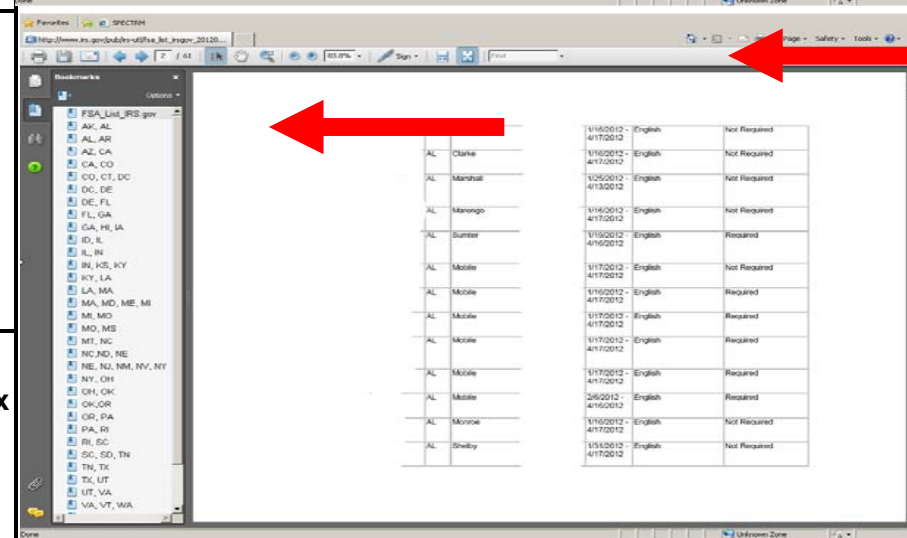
Done

Unknown Zone

Favorites
SPECTRUM
http://www.irs.gov/pub/irs-utl/fsa_list_irsgov_20120...

Page • Safety • Tools •

2 / 61
83.8%
Sign
Find

Bookmarks
Options

FSA_List_IRS.gov
AK, AL
AL, AR
AZ, CA
CA, CO
CO, CT, DC
DC, DE
DE, FL
FL, GA
GA, HI, IA
ID, IL
IL, IN
IN, KS, KY
KY, LA
LA, MA
MA, MD, ME, MI
MI, MO
MO, MS
MT, NC
NC,ND, NE
NE, NJ, NM, NV, NY
NY, OH
OH, OK
OK,OR
OR, PA
PA, RI
RI, SC
SC, SD, TN
TN, TX
TX, UT
UT, VA
VA, VT, WA

| | | 1/16/2012 - 4/17/2012 | English | Not Required |
|---|---|---|---|---|
| AL | Clarke | 1/16/2012 - 4/17/2012 | English | Not Required |
| AL | Marshall | 1/25/2012 - 4/13/2012 | English | Not Required |
| AL | Marengo | 1/16/2012 - 4/17/2012 | English | Not Required |
| AL | Sumter | 1/10/2012 - 4/16/2012 | English | Required |
| AL | Mobile | 1/17/2012 - 4/17/2012 | English | Not Required |
| AL | Mobile | 1/10/2012 - 4/17/2012 | English | Required |
| AL | Mobile | 1/17/2012 - 4/17/2012 | English | Required |
| AL | Mobile | 1/17/2012 - 4/17/2012 | English | Required |
| AL | Mobile | 1/17/2012 - 4/17/2012 | English | Required |
| AL | Mobile | 2/6/2012 - 4/16/2012 | English | Required |
| AL | Monroe | 1/16/2012 - 4/17/2012 | English | Not Required |
| AL | Shelby | 1/31/2012 - 4/17/2012 | English | Not Required |

x

Done

Unknown Zone